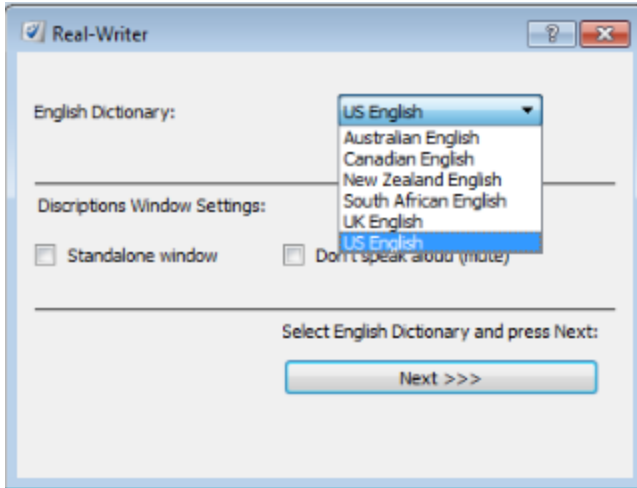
Real-Writer

?

English Dictionary:

US English

Australian English
Canadian English
New Zealand English
South African English
UK English
US English

Discriptions Window Settings:

Standalone window

Don't speak aloud (mute)

Select English Dictionary and press Next:

Next >>>